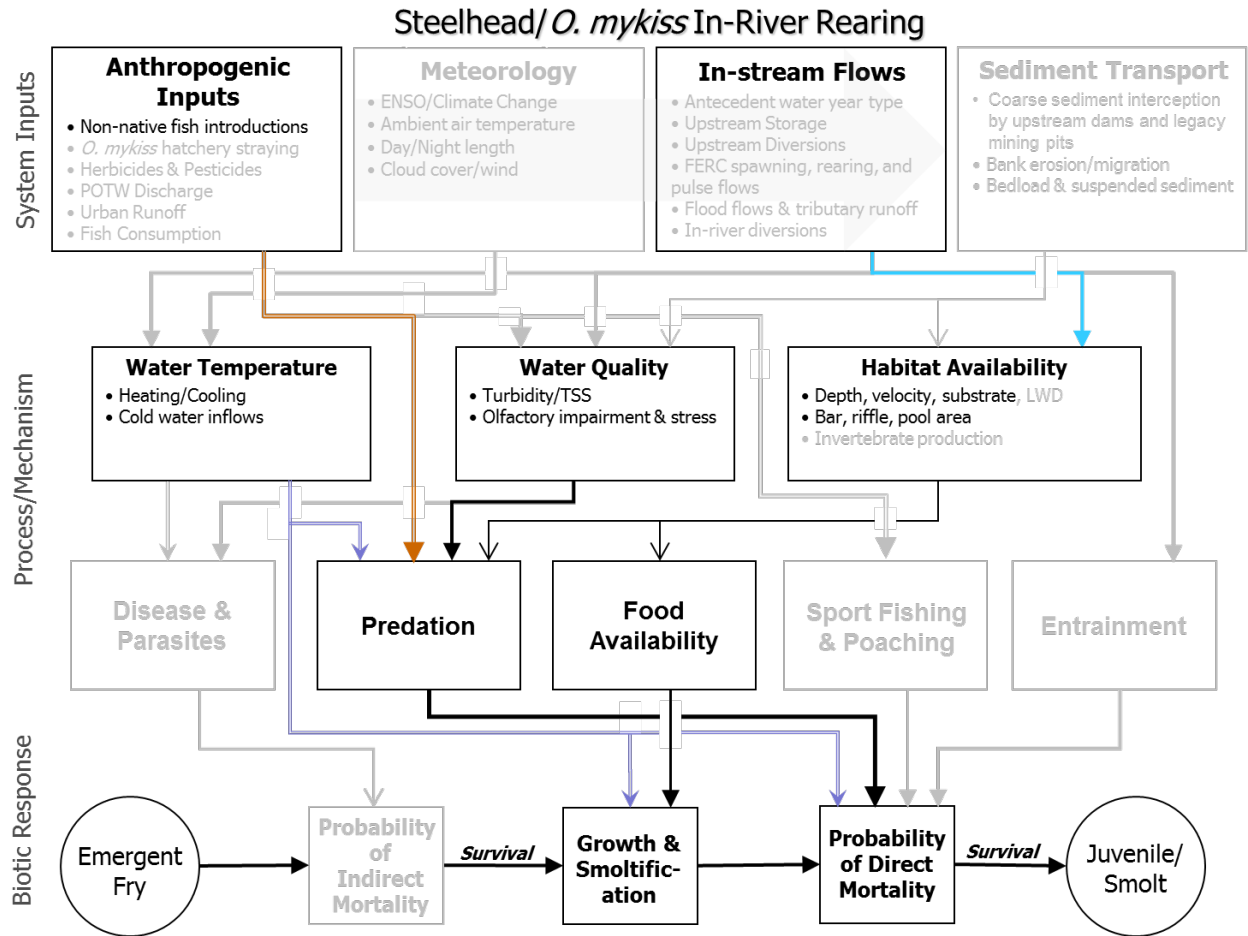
Steelhead/*O. mykiss* In-River Rearing

System Inputs

Anthropogenic Inputs
• Non-native fish introductions
• *O. mykiss* hatchery straying
• Herbicides & Pesticides
• POTW Discharge
• Urban Runoff
• Fish Consumption

Meteorology
• ENSO/Climate Change
• Ambient air temperature
• Day/Night length
• Cloud cover/wind

In-stream Flows
• Antecedent water year type
• Upstream Storage
• Upstream Diversions
• FERC spawning, rearing, and pulse flows
• Flood flows & tributary runoff
• In-river diversions

Sediment Transport
• Coarse sediment interception by upstream dams and legacy mining pits
• Bank erosion/migration
• Bedload & suspended sediment

Process/Mechanism

Water Temperature
• Heating/Cooling
• Cold water inflows

Water Quality
• Turbidity/TSS
• Olfactory impairment & stress

Habitat Availability
• Depth, velocity, substrate, LWD
• Bar, riffle, pool area
• Invertebrate production

Disease & Parasites

Predation

Food Availability

Sport Fishing & Poaching

Entrainment

Biotic Response

Emergent Fry

Probability of Indirect Mortality

Survival

Growth & Smoltification

Probability of Direct Mortality

Survival

Juvenile/ Smolt